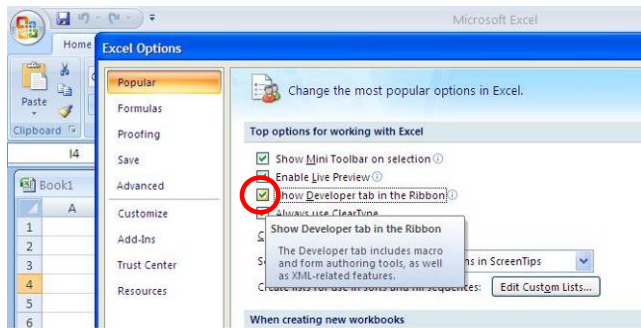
Microsoft Excel

Home

Paste

Clipboard

I4

Book1

A

1
2
3
4
5
6

Excel Options

Popular
Formulas
Proofing
Save
Advanced
Customize
Add-Ins
Trust Center
Resources

Change the most popular options in Excel.

Top options for working with Excel

Show Mini Toolbar on selection
Enable Live Preview
Show Developer tab in the Ribbon
Always use ClearType

Show Developer tab in the Ribbon

The Developer tab includes macro and form authoring tools, as well as XML-related features.

ns in ScreenTips

Create lists for use in sorts and fill sequences:

Edit Custom Lists...

When creating new workbooks